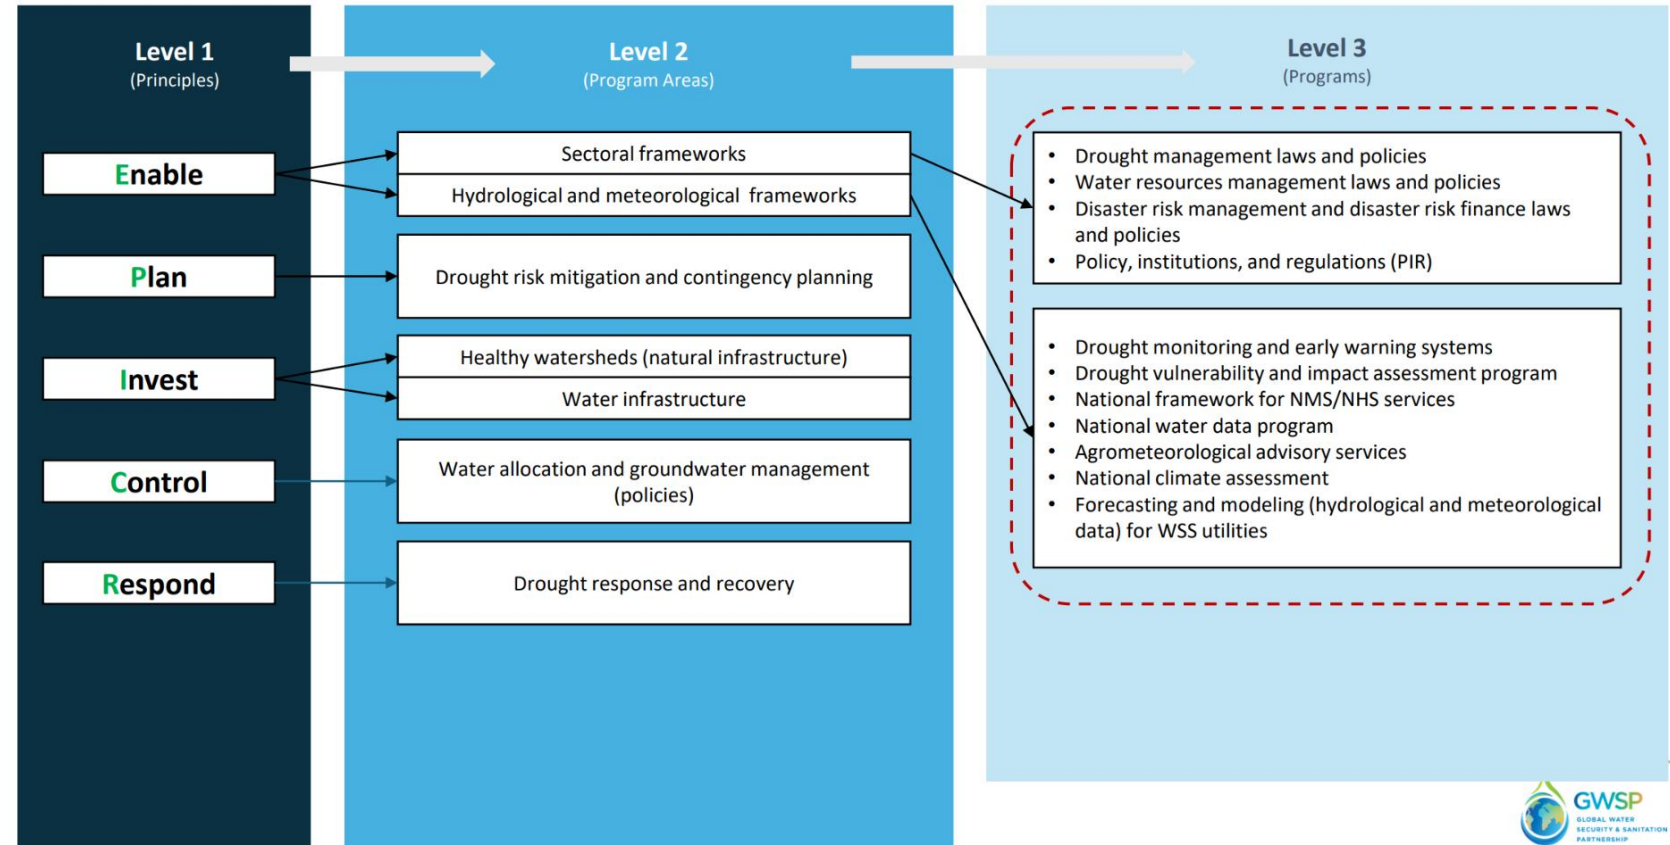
Level 1
(Principles)

Enable

Plan

Invest

Control

Respond

Level 2
(Program Areas)

Sectoral frameworks

Hydrological and meteorological frameworks

Drought risk mitigation and contingency planning

Healthy watersheds (natural infrastructure)

Water infrastructure

Water allocation and groundwater management (policies)

Drought response and recovery

Level 3
(Programs)

- Drought management laws and policies
- Water resources management laws and policies
- Disaster risk management and disaster risk finance laws and policies
- Policy, institutions, and regulations (PIR)

- Drought monitoring and early warning systems
- Drought vulnerability and impact assessment program
- National framework for NMS/NHS services
- National water data program
- Agrometeorological advisory services
- National climate assessment
- Forecasting and modeling (hydrological and meteorological data) for WSS utilities

GWSP
GLOBAL WATER SECURITY & SANITATION PARTNERSHIP